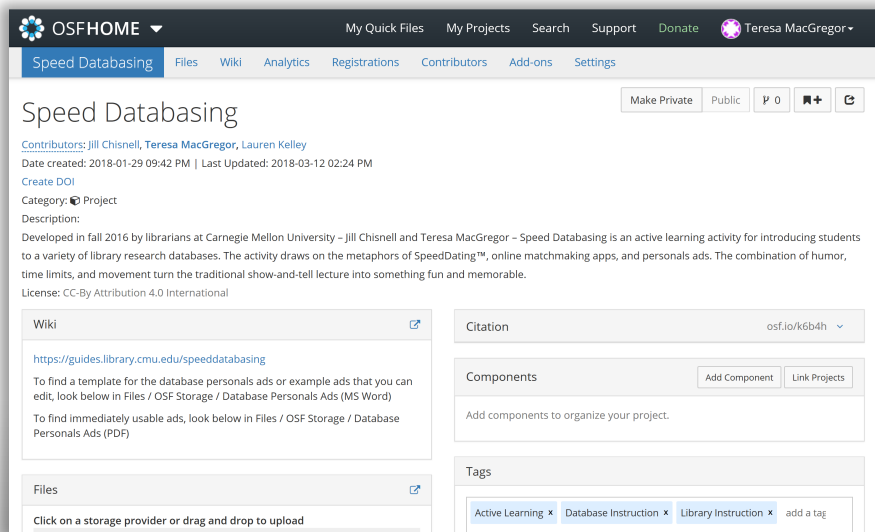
OSFHOME ▾ My Quick Files My Projects Search Support Donate Teresa MacGregor▾

Speed Databasing Files Wiki Analytics Registrations Contributors Add-ons Settings

Speed Databasing

Make Private Public 0

Contributors: Jill Chisnell, Teresa MacGregor, Lauren Kelley
Date created: 2018-01-29 09:42 PM | Last Updated: 2018-03-12 02:24 PM
Create DOI
Category: Project
Description:
Developed in fall 2016 by librarians at Carnegie Mellon University – Jill Chisnell and Teresa MacGregor – Speed Databasing is an active learning activity for introducing students to a variety of library research databases. The activity draws on the metaphors of SpeedDating™, online matchmaking apps, and personals ads. The combination of humor, time limits, and movement turn the traditional show-and-tell lecture into something fun and memorable.
License: CC-By Attribution 4.0 International

Wiki

https://guides.library.cmu.edu/speeddatabasing

To find a template for the database personals ads or example ads that you can edit, look below in Files / OSF Storage / Database Personals Ads (MS Word)

To find immediately usable ads, look below in Files / OSF Storage / Database Personals Ads (PDF)

Files

Click on a storage provider or drag and drop to upload

Citation osf.io/k6b4h

Components Add Component Link Projects

Add components to organize your project.

Tags

Active Learning × Database Instruction × Library Instruction × add a tag